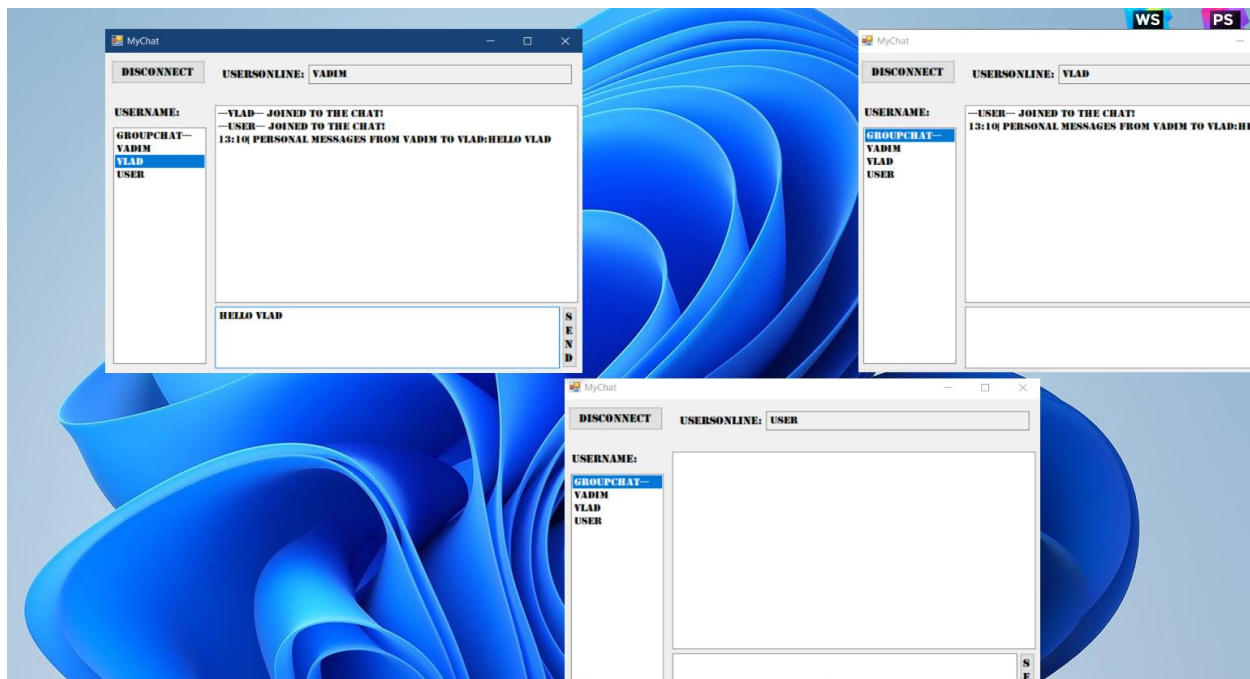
WS PS

MyChat

DISCONNECT

USERSONLINE: VADIM

USERNAME:

GROUPCHAT---
VADIM
VLAD
USER

---VLAD--- JOINED TO THE CHAT!
---USER--- JOINED TO THE CHAT!
13:10| PERSONAL MESSAGES FROM VADIM TO VLAD:HELLO VLAD

HELLO VLAD

SEND

MyChat

DISCONNECT

USERSONLINE: VLAD

USERNAME:

GROUPCHAT---
VADIM
VLAD
USER

---USER--- JOINED TO THE CHAT!
13:10| PERSONAL MESSAGES FROM VADIM TO VLAD:HE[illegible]

MyChat

DISCONNECT

USERSONLINE: USER

USERNAME:

GROUPCHAT---
VADIM
VLAD
USER

S
E